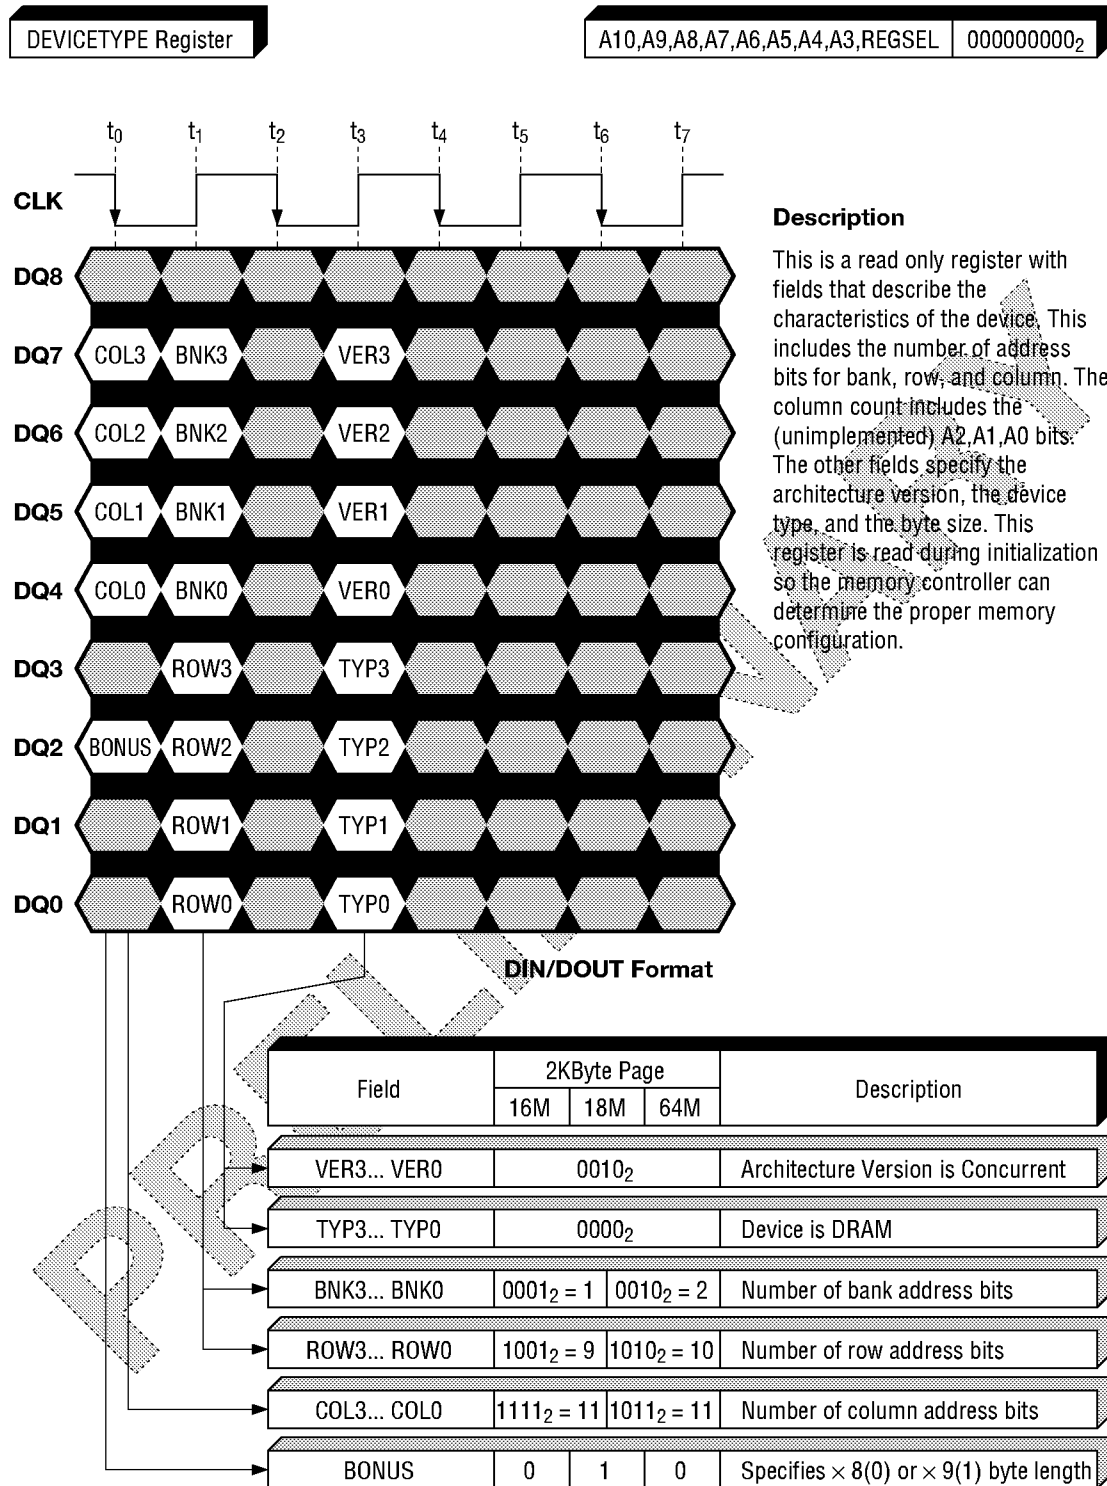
DEVICETYPE Register

A10,A9,A8,A7,A6,A5,A4,A3,REGSEL | $000000000_2$

$t_0$ $t_1$ $t_2$ $t_3$ $t_4$ $t_5$ $t_6$ $t_7$

CLK

DQ8

DQ7 COL3 BNK3 VER3

DQ6 COL2 BNK2 VER2

DQ5 COL1 BNK1 VER1

DQ4 COL0 BNK0 VER0

DQ3 ROW3 TYP3

DQ2 BONUS ROW2 TYP2

DQ1 ROW1 TYP1

DQ0 ROW0 TYP0

Description

This is a read only register with fields that describe the characteristics of the device. This includes the number of address bits for bank, row, and column. The column count includes the (unimplemented) A2,A1,A0 bits. The other fields specify the architecture version, the device type, and the byte size. This register is read during initialization so the memory controller can determine the proper memory configuration.

DIN/DOUT Format

| Field | 2KByte Page 16M | 18M | 64M | Description |
|---|---|---|---|---|
| VER3... VER0 | $0010_2$ | | | Architecture Version is Concurrent |
| TYP3... TYP0 | $0000_2$ | | | Device is DRAM |
| BNK3... BNK0 | $0001_2 = 1$ | | $0010_2 = 2$ | Number of bank address bits |
| ROW3... ROW0 | $1001_2 = 9$ | | $1010_2 = 10$ | Number of row address bits |
| COL3... COL0 | $1111_2 = 11$ | | $1011_2 = 11$ | Number of column address bits |
| BONUS | 0 | 1 | 0 | Specifies $\times 8(0)$ or $\times 9(1)$ byte length |

PRELIMINARY